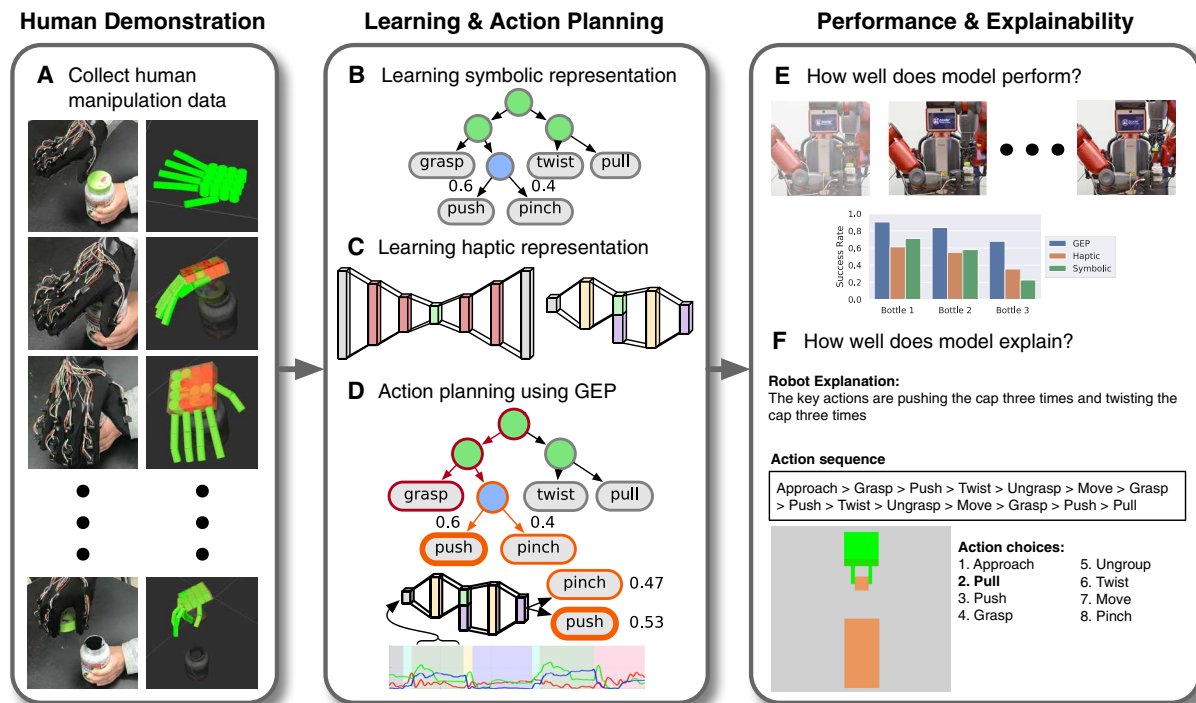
Human Demonstration

A Collect human manipulation data

Learning & Action Planning

B Learning symbolic representation

grasp
twist
pull
0.6
0.4
push
pinch

C Learning haptic representation

D Action planning using GEP

grasp
twist
pull
0.6
0.4
push
pinch

pinch 0.47
push 0.53

Performance & Explainability

E How well does model perform?

| | GEP | Haptic | Symbolic |
|---|---|---|---|
| Bottle 1 | | | |
| Bottle 2 | | | |
| Bottle 3 | | | |

Success Rate
1.0
0.8
0.6
0.4
0.2
0.0
Bottle 1 Bottle 2 Bottle 3
GEP
Haptic
Symbolic

F How well does model explain?

Robot Explanation:
The key actions are pushing the cap three times and twisting the cap three times

Action sequence

Approach > Grasp > Push > Twist > Ungrasp > Move > Grasp > Push > Twist > Ungrasp > Move > Grasp > Push > Pull

Action choices:
1. Approach
2. Pull
3. Push
4. Grasp
5. Ungroup
6. Twist
7. Move
8. Pinch